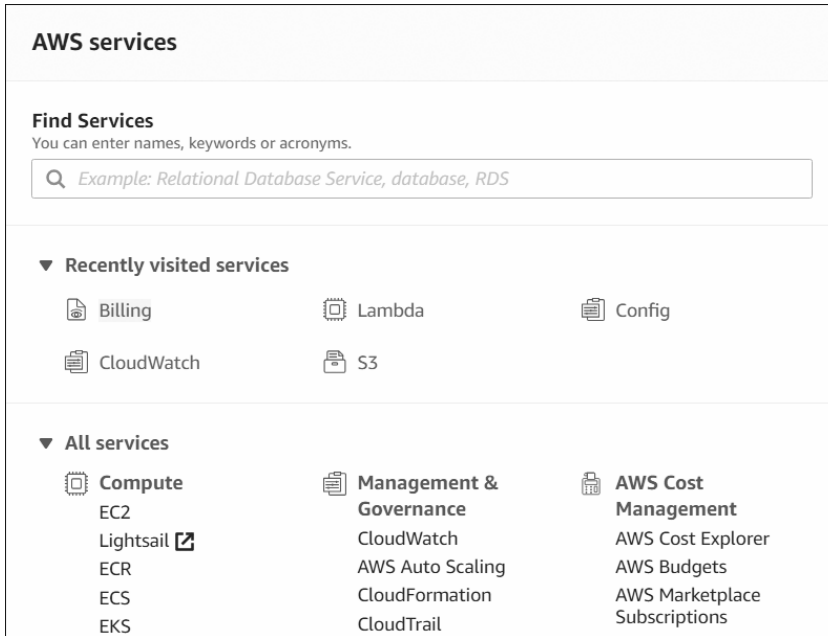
AWS services

Find Services
You can enter names, keywords or acronyms.

Example: Relational Database Service, database, RDS

Recently visited services

Billing

Lambda

Config

CloudWatch

S3

All services

Compute
EC2
Lightsail
ECR
ECS
EKS

Management & Governance
CloudWatch
AWS Auto Scaling
CloudFormation
CloudTrail

AWS Cost Management
AWS Cost Explorer
AWS Budgets
AWS Marketplace Subscriptions